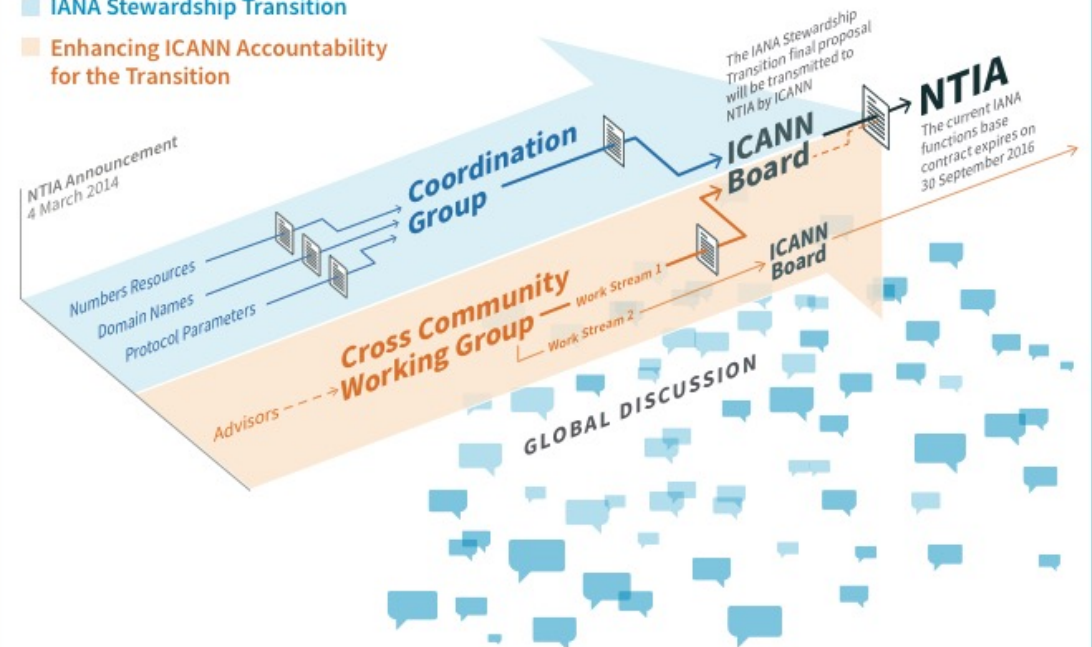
IANA Stewardship Transition

Enhancing ICANN Accountability for the Transition

NTIA Announcement
4 March 2014

Numbers Resources
Domain Names
Protocol Parameters

Coordination Group

The IANA Stewardship Transition final proposal will be transmitted to NTIA by ICANN

ICANN Board

NTIA

The current IANA functions base contract expires on 30 September 2016

Cross Community Working Group

Work Stream 1
Work Stream 2

ICANN Board

Advisors

GLOBAL DISCUSSION